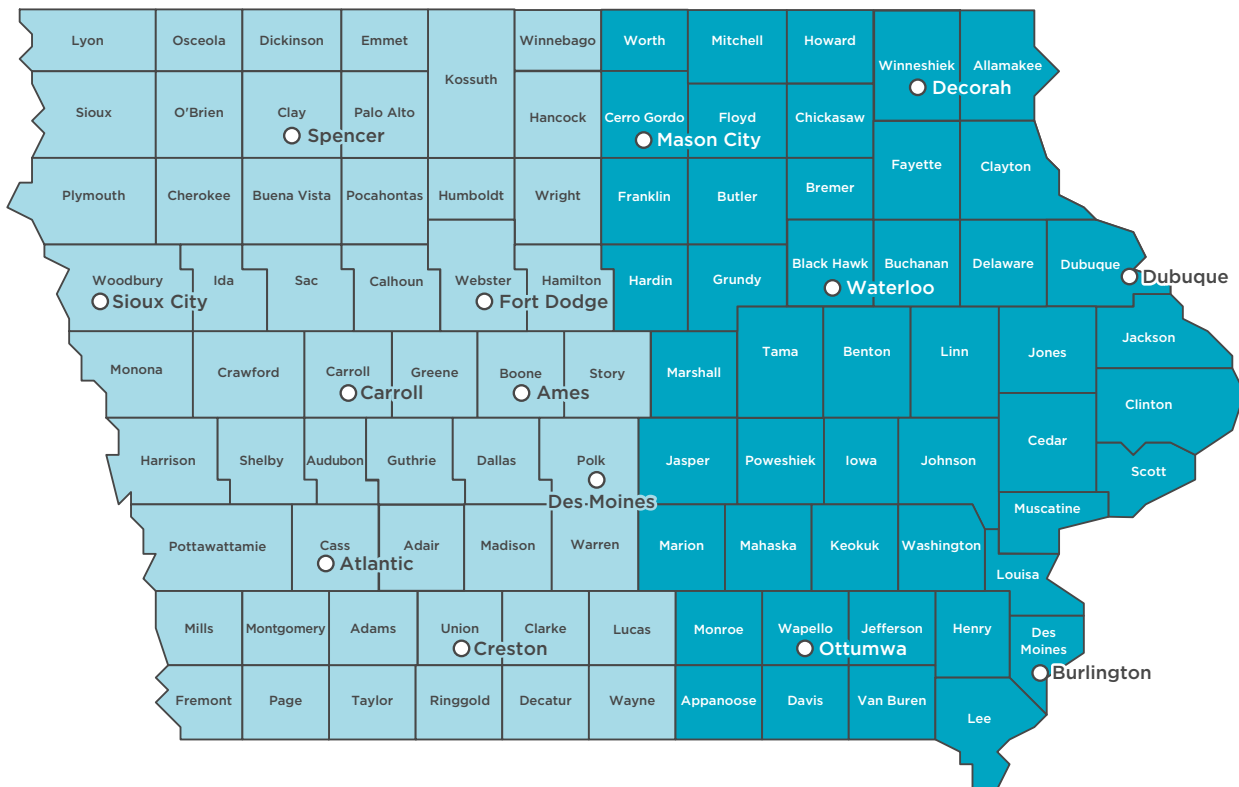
Lyon
Osceola
Dickinson
Emmet
Kossuth
Winnebago
Worth
Mitchell
Howard
Winneshiek
Allamakee
Decorah
Sioux
O'Brien
Clay
Palo Alto
Spencer
Hancock
Cerro Gordo
Floyd
Mason City
Chickasaw
Fayette
Clayton
Plymouth
Cherokee
Buena Vista
Pocahontas
Humboldt
Wright
Franklin
Butler
Bremer
Woodbury
Ida
Sioux City
Sac
Calhoun
Webster
Hamilton
Fort Dodge
Hardin
Grundy
Black Hawk
Buchanan
Waterloo
Delaware
Dubuque
Dubuque
Monona
Crawford
Carroll
Greene
Carroll
Boone
Story
Ames
Marshall
Tama
Benton
Linn
Jones
Jackson
Clinton
Harrison
Shelby
Audubon
Guthrie
Dallas
Polk
Des Moines
Jasper
Poweshiek
Iowa
Johnson
Cedar
Scott
Muscatine
Pottawattamie
Cass
Adair
Atlantic
Madison
Warren
Marion
Mahaska
Keokuk
Washington
Louisa
Mills
Montgomery
Adams
Union
Clarke
Creston
Lucas
Monroe
Wapello
Jefferson
Ottumwa
Henry
Des Moines
Burlington
Fremont
Page
Taylor
Ringgold
Decatur
Wayne
Appanoose
Davis
Van Buren
Lee